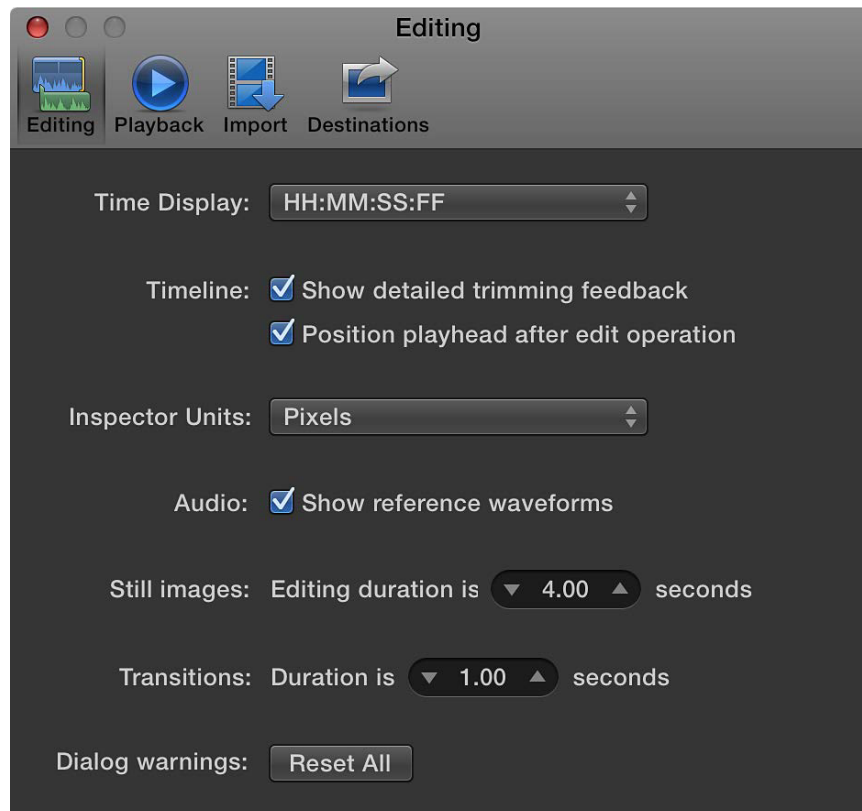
Editing

Editing Playback Import Destinations

Time Display: HH:MM:SS:FF

Timeline: Show detailed trimming feedback

Position playhead after edit operation

Inspector Units: Pixels

Audio: Show reference waveforms

Still images: Editing duration is 4.00 seconds

Transitions: Duration is 1.00 seconds

Dialog warnings: Reset All